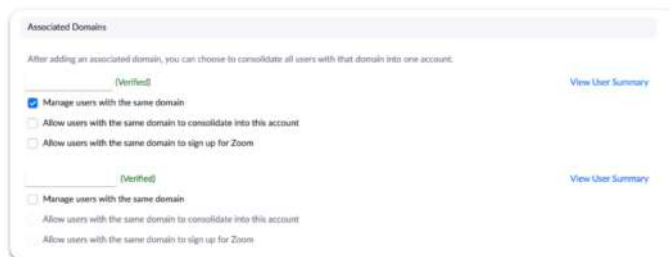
Associated Domains

After adding an associated domain, you can choose to consolidate all users with that domain into one account.

(Verified)

View User Summary

Manage users with the same domain

Allow users with the same domain to consolidate into this account

Allow users with the same domain to sign up for Zoom

(Verified)

View User Summary

Manage users with the same domain

Allow users with the same domain to consolidate into this account

Allow users with the same domain to sign up for Zoom